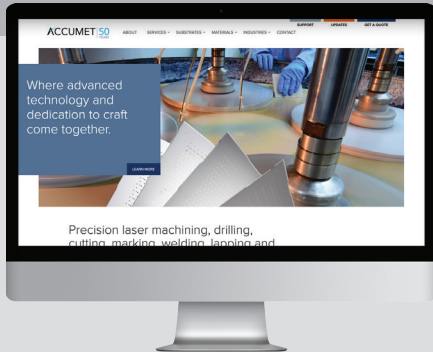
SUPPORT UPDATES GET A QUOTE

ACCUMET 50 YEARS ABOUT SERVICES SUBSTRATES MATERIALS INDUSTRIES CONTACT

Where advanced technology and dedication to craft come together.

LEARN MORE

Precision laser machining, drilling, cutting, marking, welding, lapping and